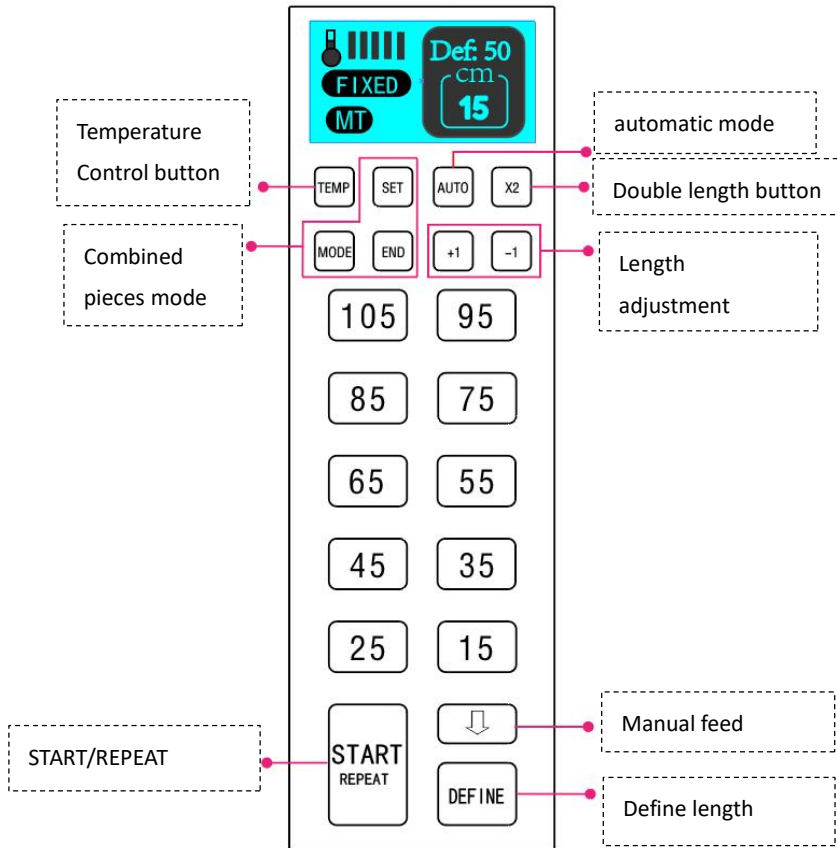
FIXED

MT

Def: 50

cm

15

Temperature Control button

automatic mode

TEMP

SET

AUTO

X2

Double length button

Combined pieces mode

MODE

END

+1

-1

Length adjustment

105

95

85

75

65

55

45

35

25

15

Manual feed

START/REPEAT

START REPEAT

DEFINE

Define length